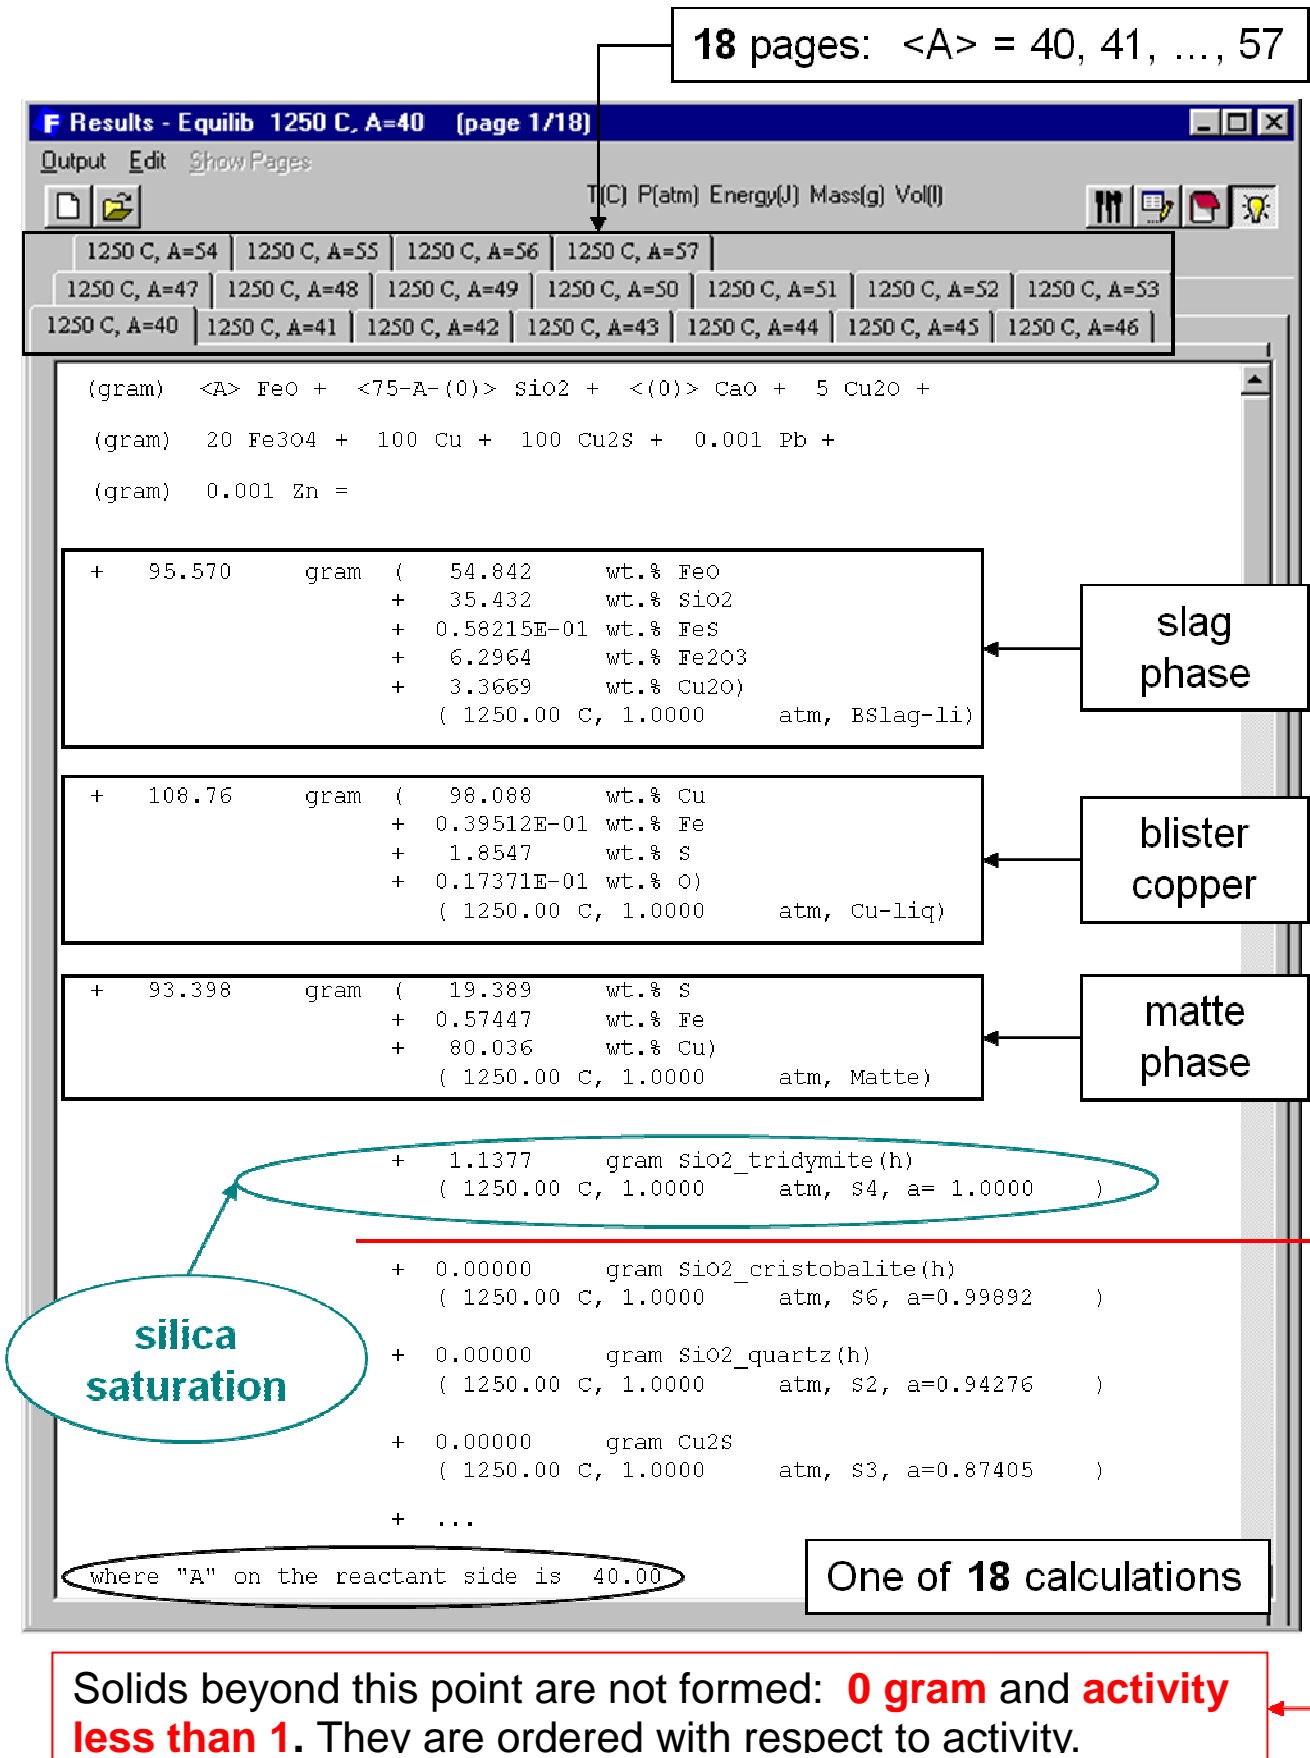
18 pages: <A> = 40, 41, ..., 57

F Results - Equilib 1250 C, A=40 (page 1/18)

Output Edit Show Pages

T(C) P(atm) Energy(J) Mass(g) Vol(l)

1250 C, A=54 | 1250 C, A=55 | 1250 C, A=56 | 1250 C, A=57
1250 C, A=47 | 1250 C, A=48 | 1250 C, A=49 | 1250 C, A=50 | 1250 C, A=51 | 1250 C, A=52 | 1250 C, A=53
1250 C, A=40 | 1250 C, A=41 | 1250 C, A=42 | 1250 C, A=43 | 1250 C, A=44 | 1250 C, A=45 | 1250 C, A=46

(gram) <A> FeO + <75-A-(0)> SiO2 + <(0)> CaO + 5 Cu2O +

(gram) 20 Fe3O4 + 100 Cu + 100 Cu2S + 0.001 Pb +

(gram) 0.001 Zn =

+ 95.570 gram ( 54.842 wt.% FeO
+ 35.432 wt.% SiO2
+ 0.58215E-01 wt.% FeS
+ 6.2964 wt.% Fe2O3
+ 3.3669 wt.% Cu2O)
( 1250.00 C, 1.0000 atm, BSlag-li)

slag phase

+ 108.76 gram ( 98.088 wt.% Cu
+ 0.39512E-01 wt.% Fe
+ 1.8547 wt.% S
+ 0.17371E-01 wt.% O)
( 1250.00 C, 1.0000 atm, Cu-liq)

blister copper

+ 93.398 gram ( 19.389 wt.% S
+ 0.57447 wt.% Fe
+ 80.036 wt.% Cu)
( 1250.00 C, 1.0000 atm, Matte)

matte phase

+ 1.1377 gram SiO2_tridymite(h)
( 1250.00 C, 1.0000 atm, S4, a= 1.0000 )

silica saturation

+ 0.00000 gram SiO2_cristobalite(h)
( 1250.00 C, 1.0000 atm, S6, a=0.99892 )

+ 0.00000 gram SiO2_quartz(h)
( 1250.00 C, 1.0000 atm, S2, a=0.94276 )

+ 0.00000 gram Cu2S
( 1250.00 C, 1.0000 atm, S3, a=0.87405 )

+ ...

where "A" on the reactant side is 40.00

One of 18 calculations

Solids beyond this point are not formed: 0 gram and activity less than 1. They are ordered with respect to activity.